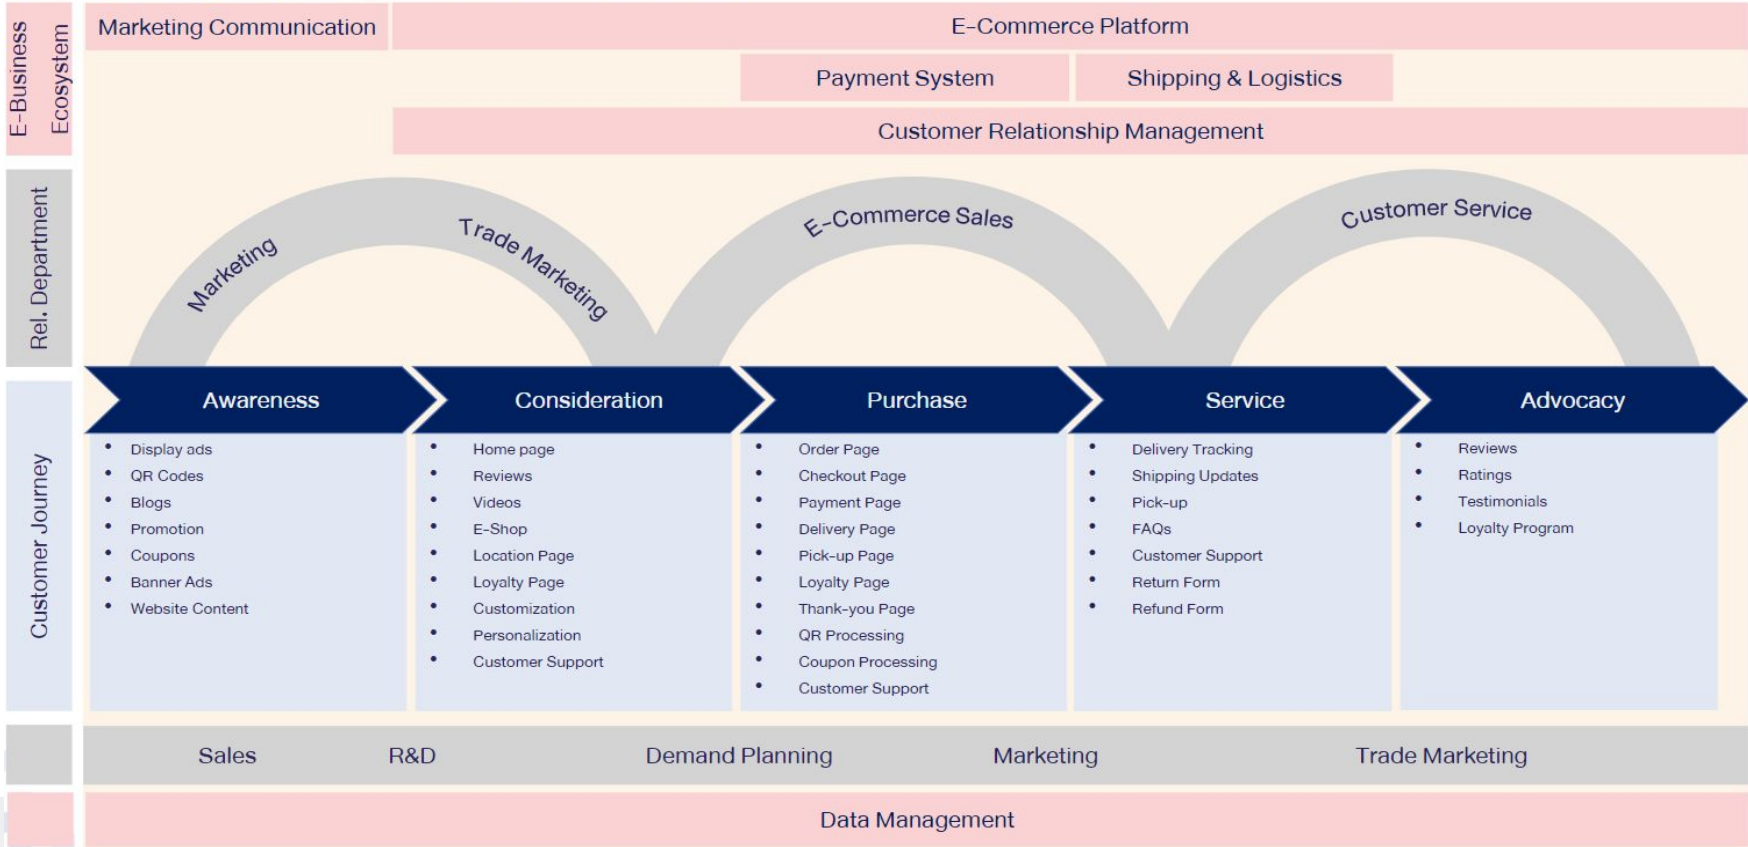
E-Business Ecosystem

Marketing Communication

E-Commerce Platform

Payment System

Shipping & Logistics

Customer Relationship Management

Rel. Department

Marketing

Trade Marketing

E-Commerce Sales

Customer Service

Customer Journey

Awareness

Consideration

Purchase

Service

Advocacy

- Display ads
- QR Codes
- Blogs
- Promotion
- Coupons
- Banner Ads
- Website Content

- Home page
- Reviews
- Videos
- E-Shop
- Location Page
- Loyalty Page
- Customization
- Personalization
- Customer Support

- Order Page
- Checkout Page
- Payment Page
- Delivery Page
- Pick-up Page
- Loyalty Page
- Thank-you Page
- QR Processing
- Coupon Processing
- Customer Support

- Delivery Tracking
- Shipping Updates
- Pick-up
- FAQs
- Customer Support
- Return Form
- Refund Form

- Reviews
- Ratings
- Testimonials
- Loyalty Program

Sales R&D Demand Planning Marketing Trade Marketing

Data Management